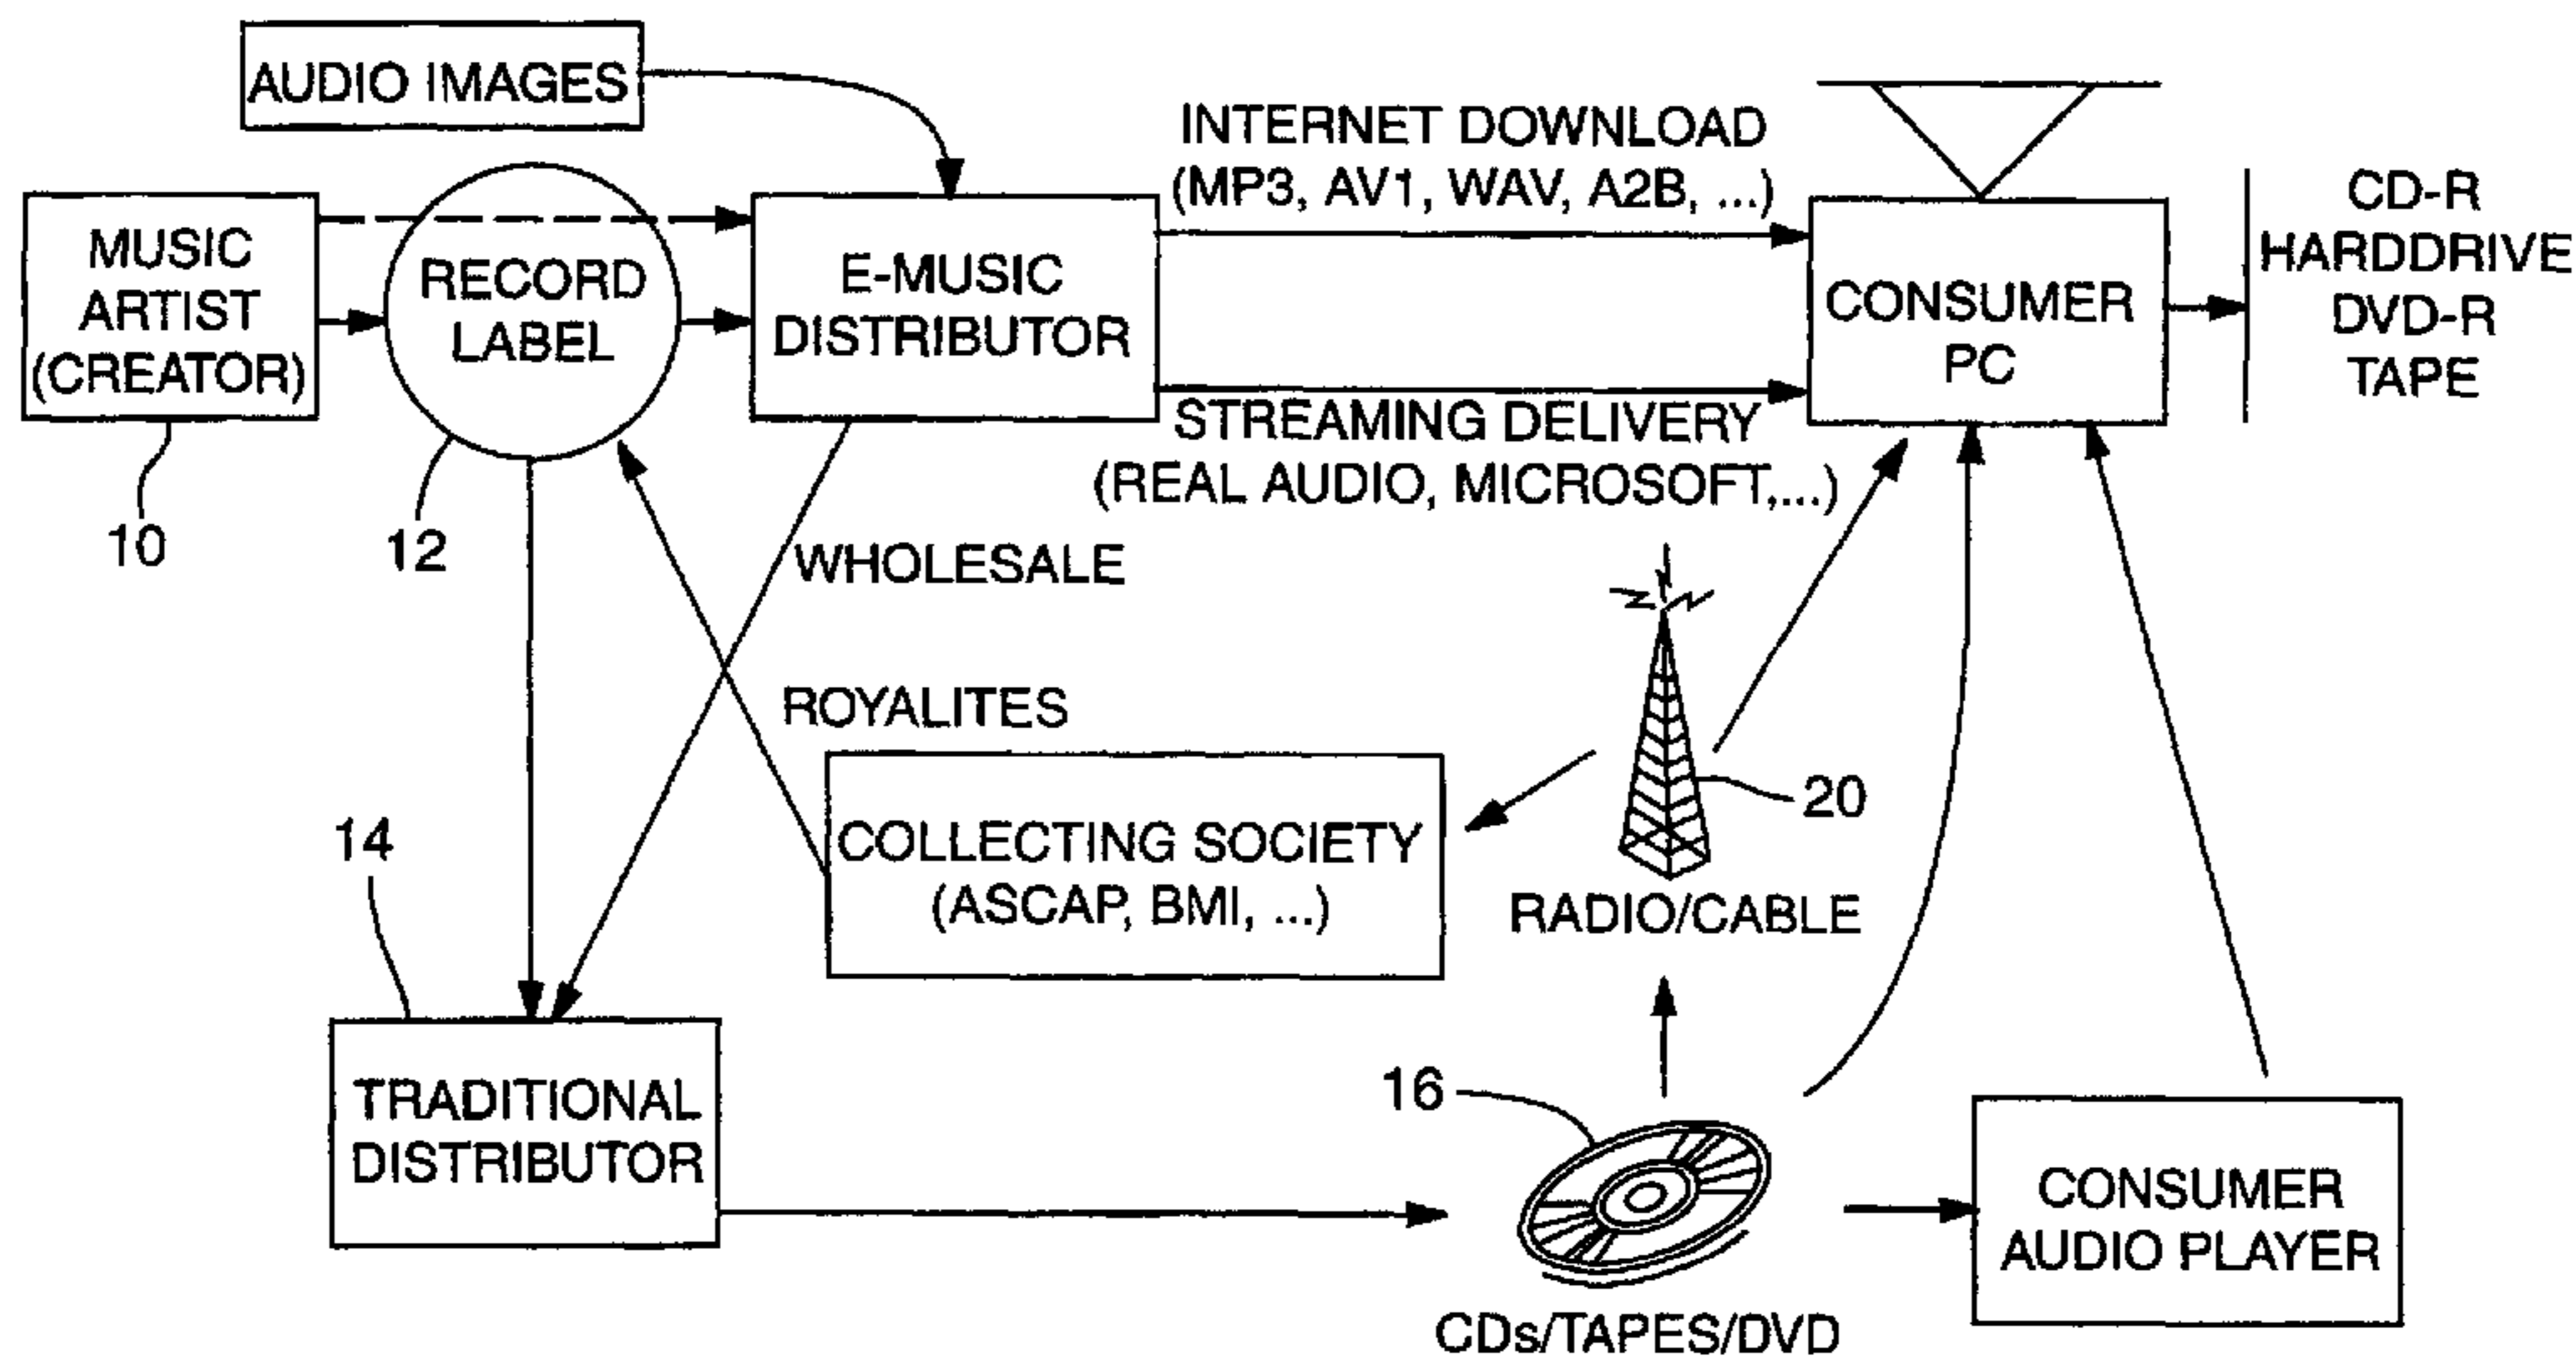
AUDIO IMAGES

MUSIC ARTIST (CREATOR)

10

RECORD LABEL

12

E-MUSIC DISTRIBUTOR

INTERNET DOWNLOAD (MP3, AV1, WAV, A2B, ...)

STREAMING DELIVERY (REAL AUDIO, MICROSOFT,...)

CONSUMER PC

CD-R HARDDRIVE DVD-R TAPE

WHOLESALE

ROYALITES

COLLECTING SOCIETY (ASCAP, BMI, ...)

20

RADIO/CABLE

14

TRADITIONAL DISTRIBUTOR

16

CDs/TAPES/DVD

CONSUMER AUDIO PLAYER